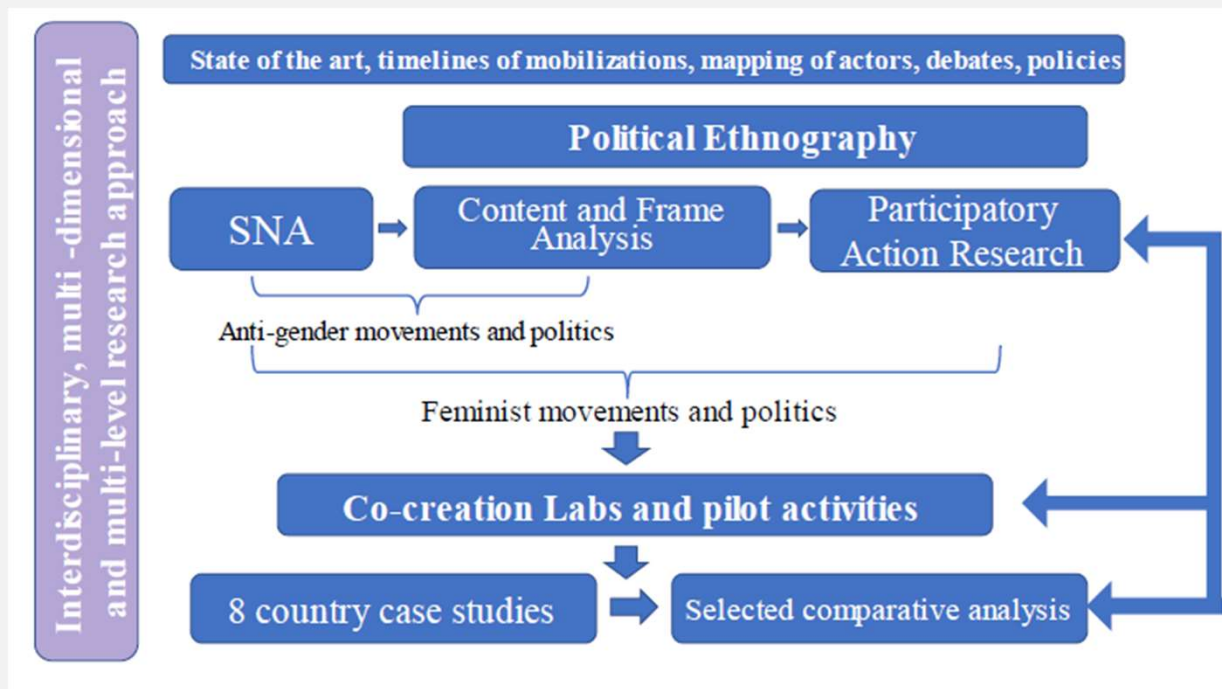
Interdisciplinary, multi -dimensional and multi-level research approach

State of the art, timelines of mobilizations, mapping of actors, debates, policies

Political Ethnography

SNA

Content and Frame Analysis

Participatory Action Research

Anti-gender movements and politics

Feminist movements and politics

Co-creation Labs and pilot activities

8 country case studies

Selected comparative analysis